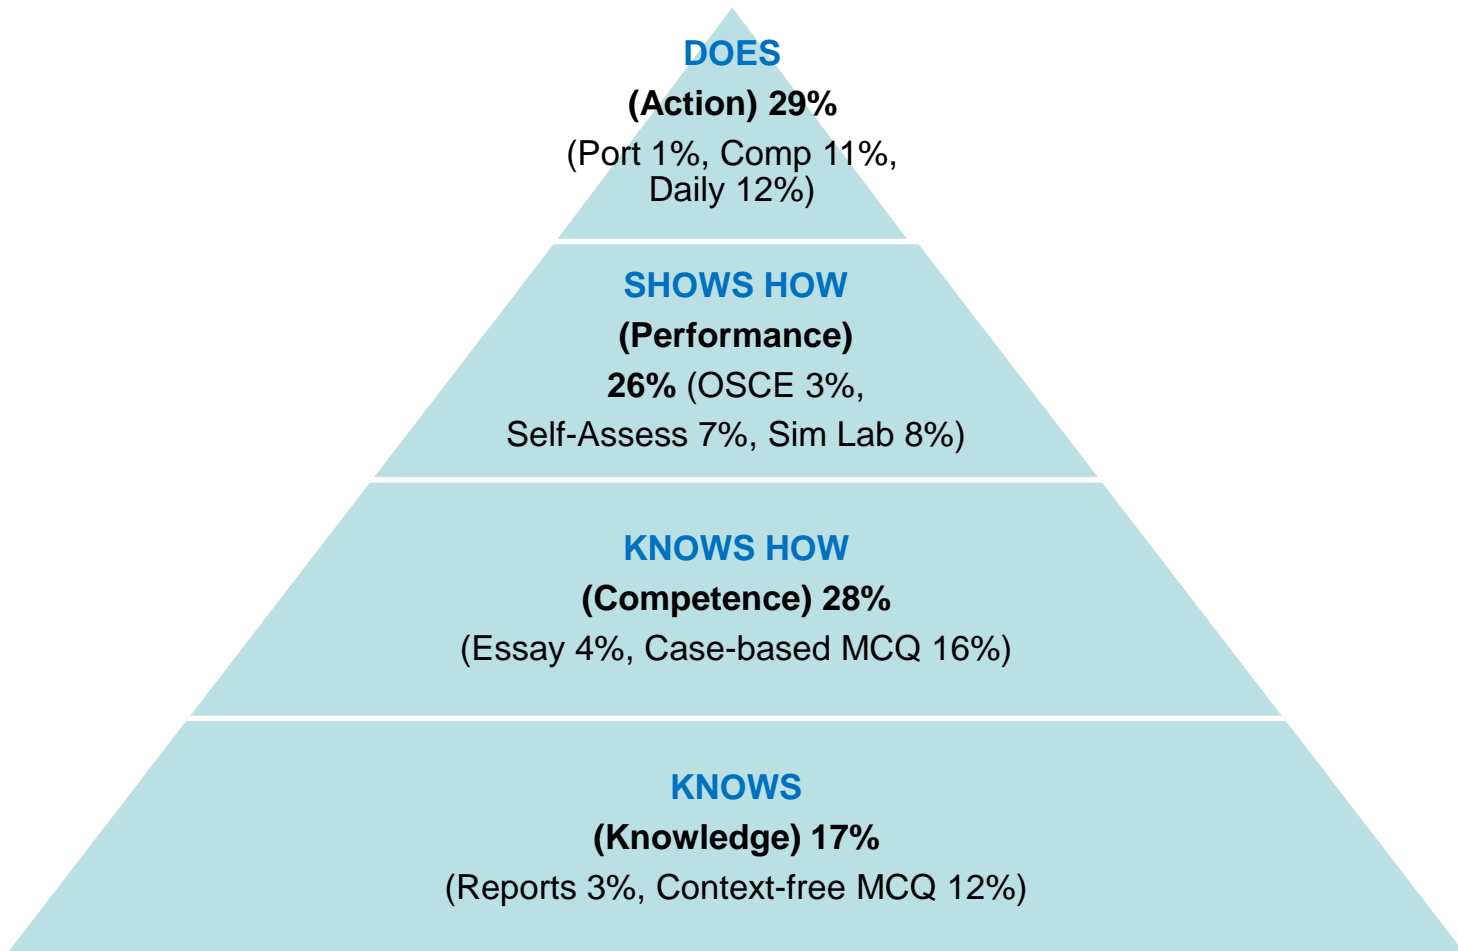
DOES
(Action) 29%
(Port 1%, Comp 11%, Daily 12%)

SHOWS HOW
(Performance)
26% (OSCE 3%, Self-Assess 7%, Sim Lab 8%)

KNOWS HOW
(Competence) 28%
(Essay 4%, Case-based MCQ 16%)

KNOWS
(Knowledge) 17%
(Reports 3%, Context-free MCQ 12%)